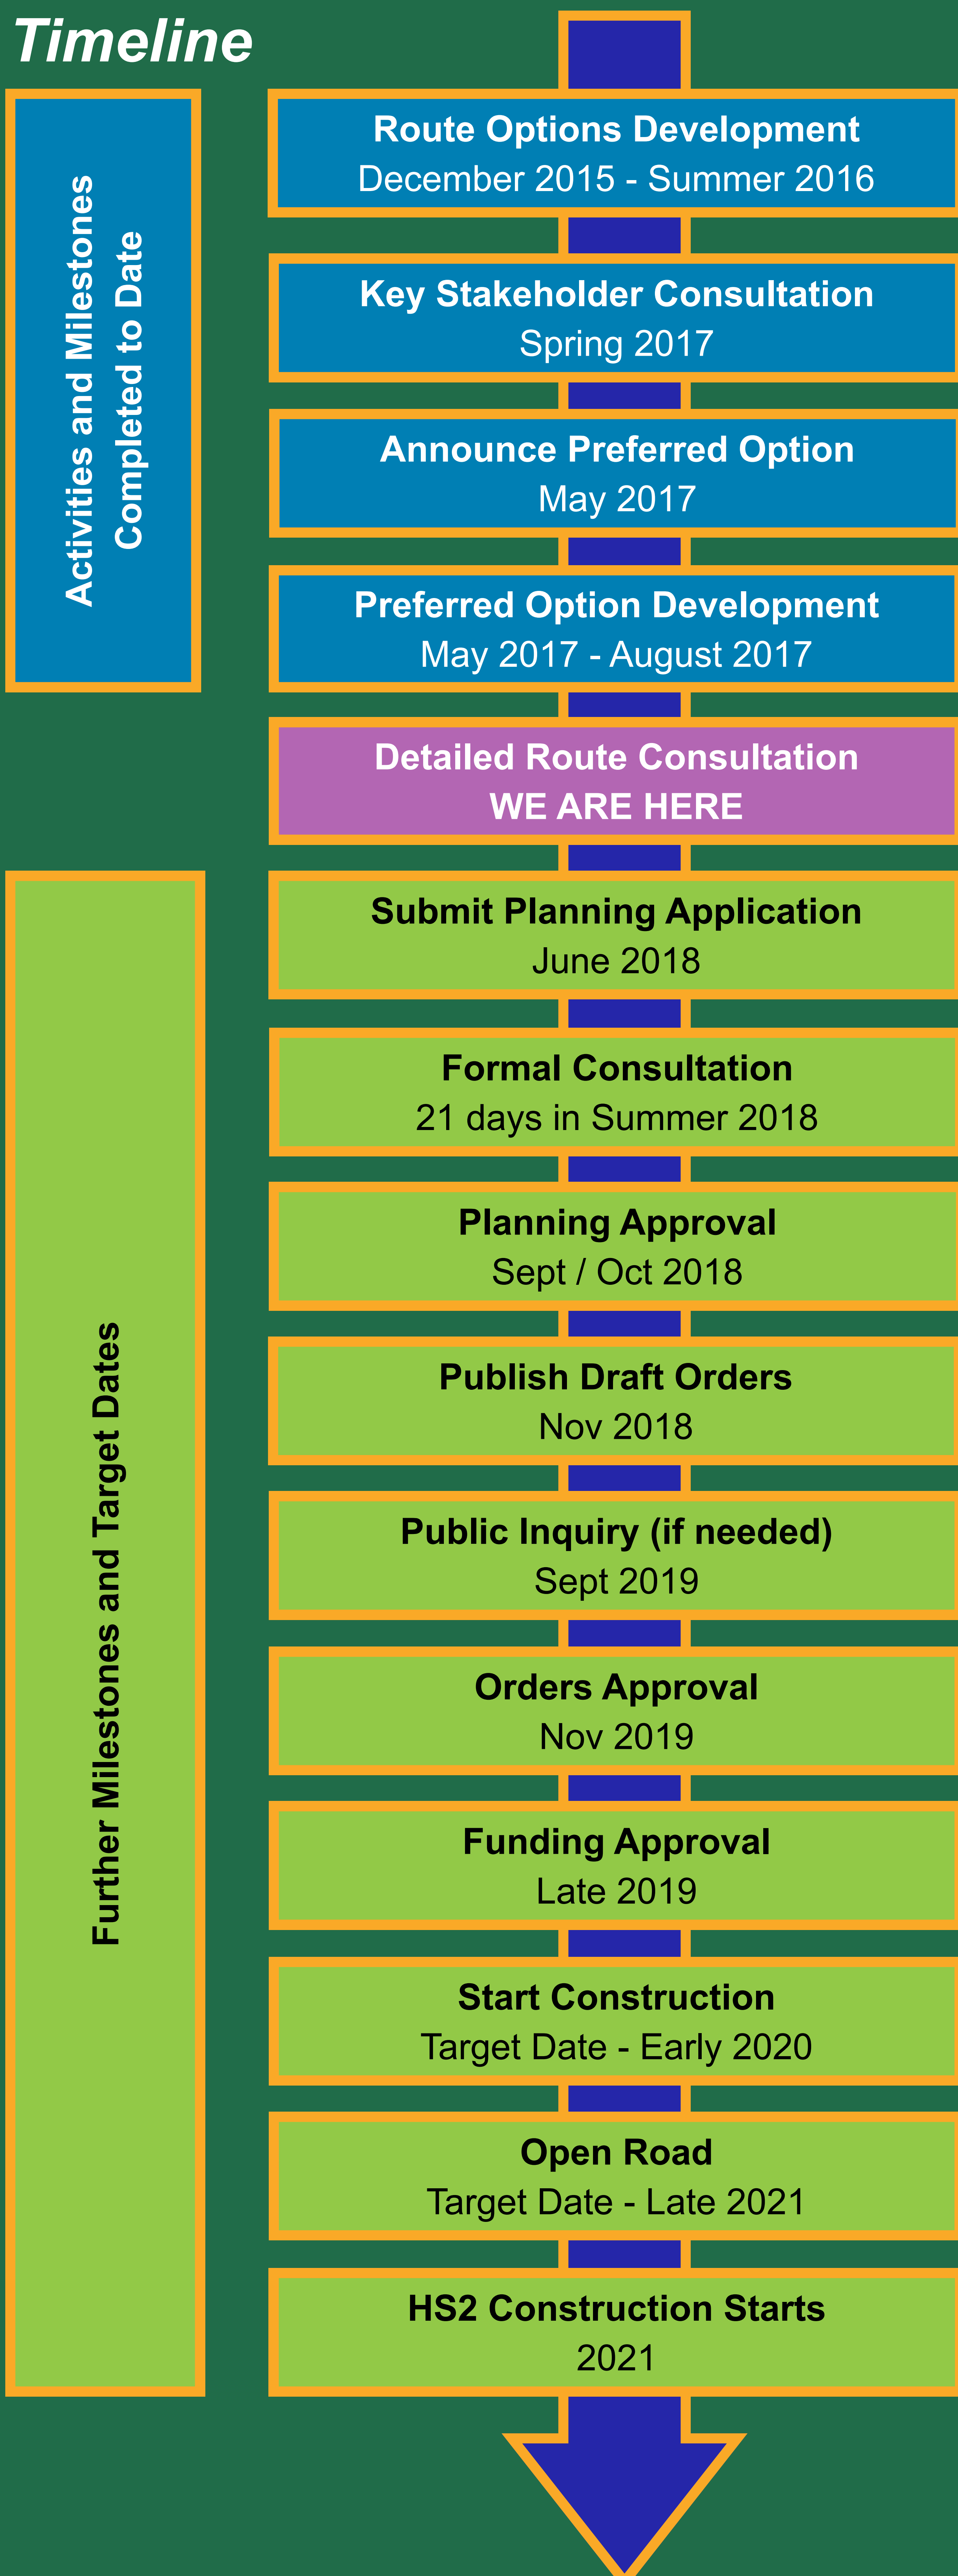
Timeline

Activities and Milestones Completed to Date

Route Options Development
December 2015 - Summer 2016

Key Stakeholder Consultation
Spring 2017

Announce Preferred Option
May 2017

Preferred Option Development
May 2017 - August 2017

Detailed Route Consultation
WE ARE HERE

Further Milestones and Target Dates

Submit Planning Application
June 2018

Formal Consultation
21 days in Summer 2018

Planning Approval
Sept / Oct 2018

Publish Draft Orders
Nov 2018

Public Inquiry (if needed)
Sept 2019

Orders Approval
Nov 2019

Funding Approval
Late 2019

Start Construction
Target Date - Early 2020

Open Road
Target Date - Late 2021

HS2 Construction Starts
2021